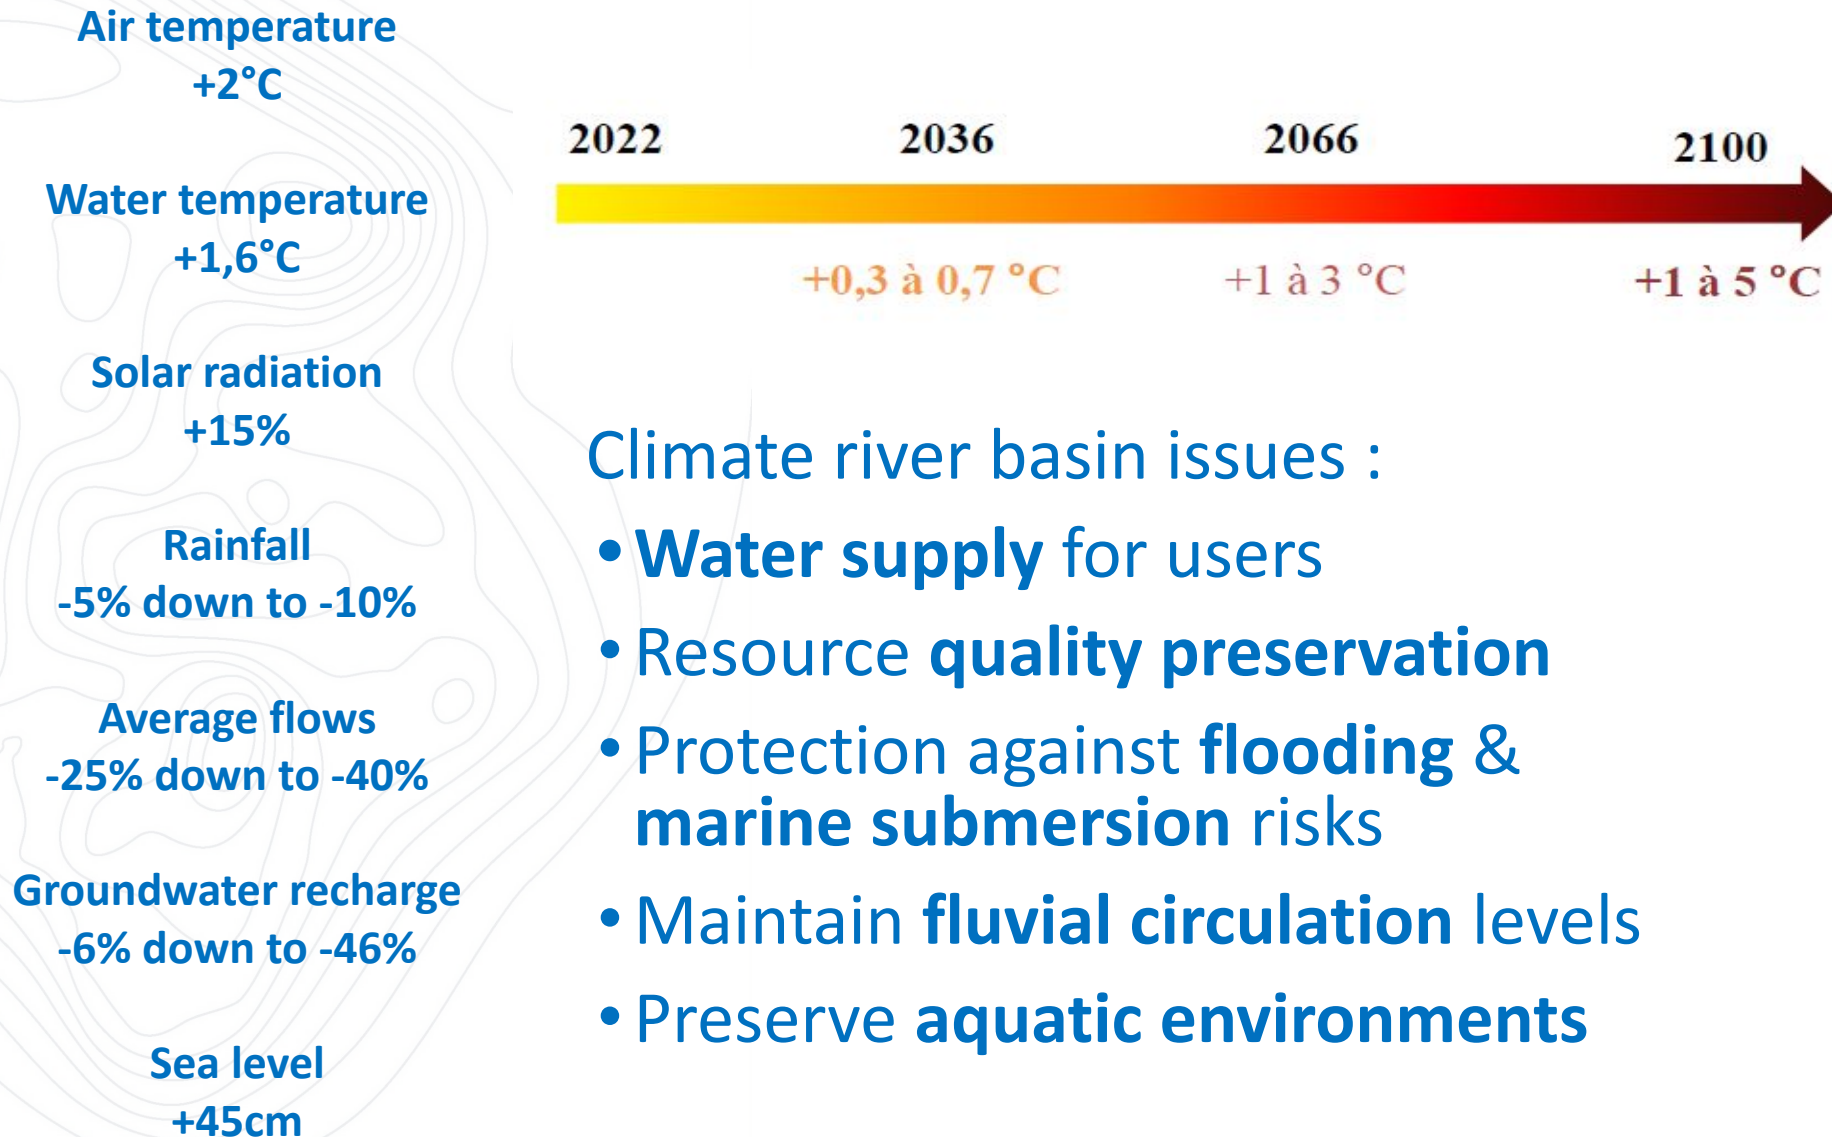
Air temperature
+2°C

Water temperature
+1,6°C

Solar radiation
+15%

Rainfall
-5% down to -10%

Average flows
-25% down to -40%

Groundwater recharge
-6% down to -46%

Sea level
+45cm

2022 2036 2066 2100

+0,3 à 0,7 °C +1 à 3 °C +1 à 5 °C

Climate river basin issues :

• Water supply for users
• Resource quality preservation
• Protection against flooding & marine submersion risks
• Maintain fluvial circulation levels
• Preserve aquatic environments